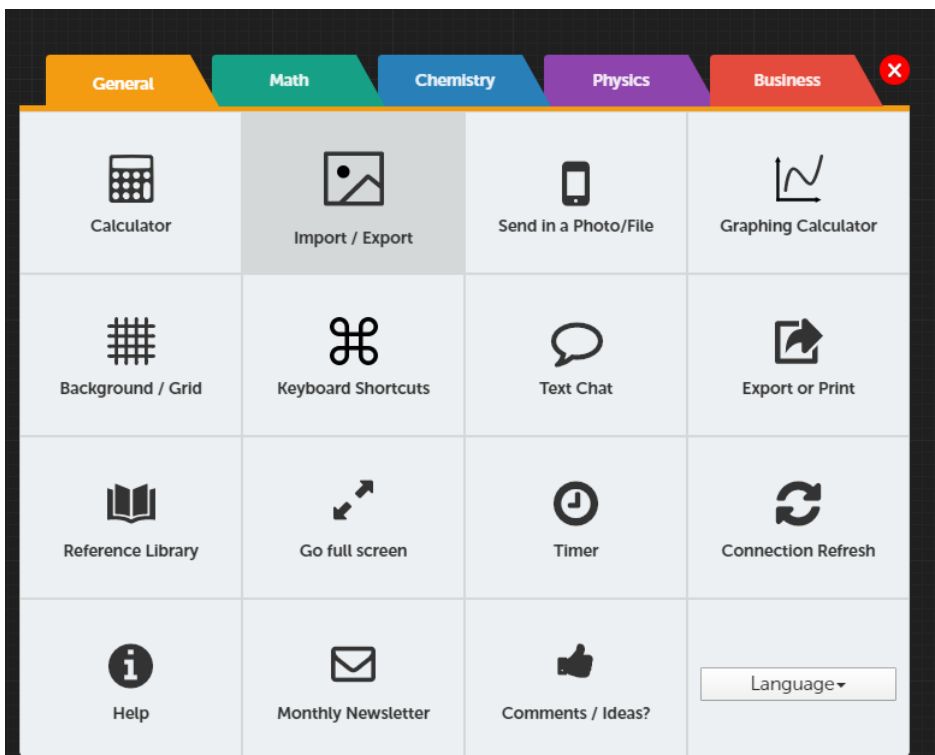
General Math Chemistry Physics Business

| | | | |
|---|---|---|---|
| Calculator | Import / Export | Send in a Photo/File | Graphing Calculator |
| Background / Grid | Keyboard Shortcuts | Text Chat | Export or Print |
| Reference Library | Go full screen | Timer | Connection Refresh |
| Help | Monthly Newsletter | Comments / Ideas? | Language |